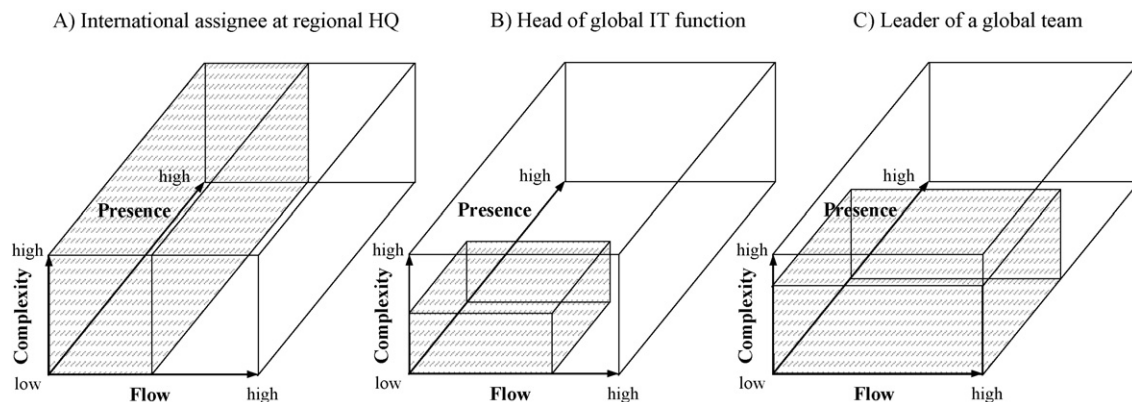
A) International assignee at regional HQ

high

Presence

high

Complexity

low

Flow

high

B) Head of global IT function

high

Presence

high

Complexity

low

Flow

high

C) Leader of a global team

high

Presence

high

Complexity

low

Flow

high